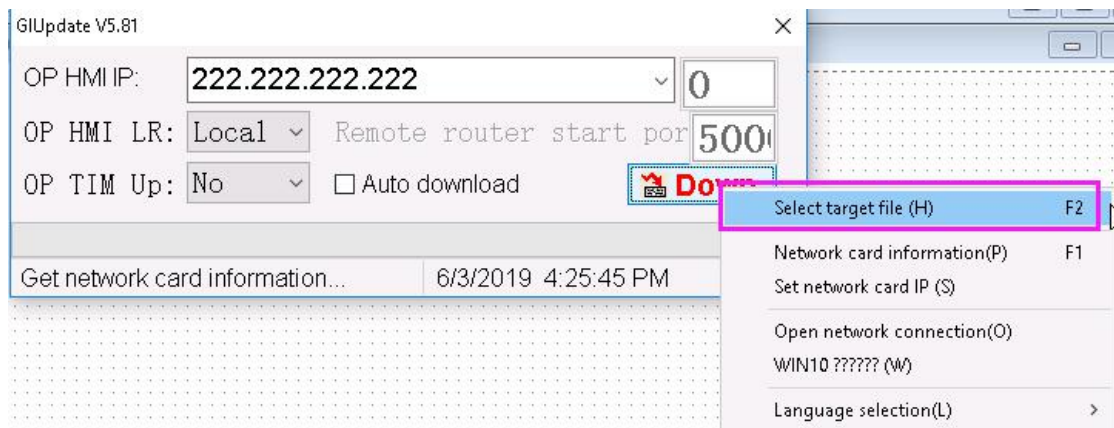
GIUpdate V5.81

OP HMI IP: 222.222.222.222 0

OP HMI LR: Local Remote router start por 500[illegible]

OP TIM Up: No Auto download Dow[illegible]

Get network card information... 6/3/2019 4:25:45 PM

Select target file (H) F2

Network card information(P) F1

Set network card IP (S)

Open network connection(O)

WIN10 ?????? (W)

Language selection(L)